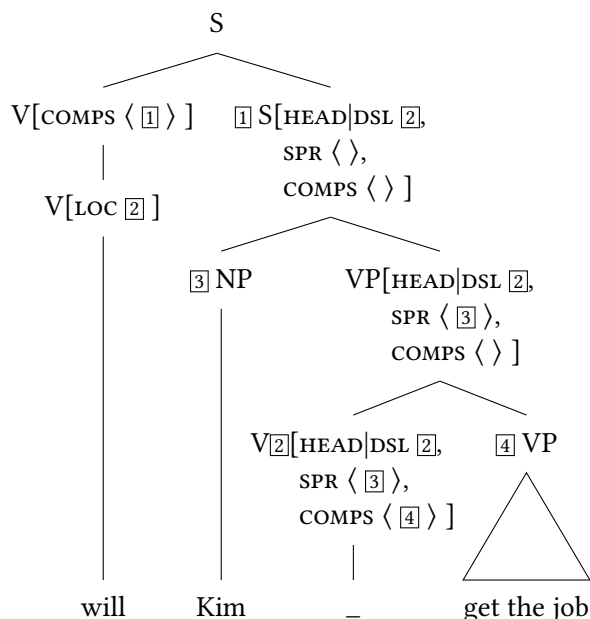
S

V[COMPS ⟨ $\boxed{1}$ ⟩ ]

$\boxed{1}$ S[HEAD|DSL $\boxed{2}$, SPR ⟨ ⟩, COMPS ⟨ ⟩ ]

V[LOC $\boxed{2}$ ]

$\boxed{3}$ NP

VP[HEAD|DSL $\boxed{2}$, SPR ⟨ $\boxed{3}$ ⟩, COMPS ⟨ ⟩ ]

V$\boxed{2}$[HEAD|DSL $\boxed{2}$, SPR ⟨ $\boxed{3}$ ⟩, COMPS ⟨ $\boxed{4}$ ⟩ ]

$\boxed{4}$ VP

will Kim _ get the job